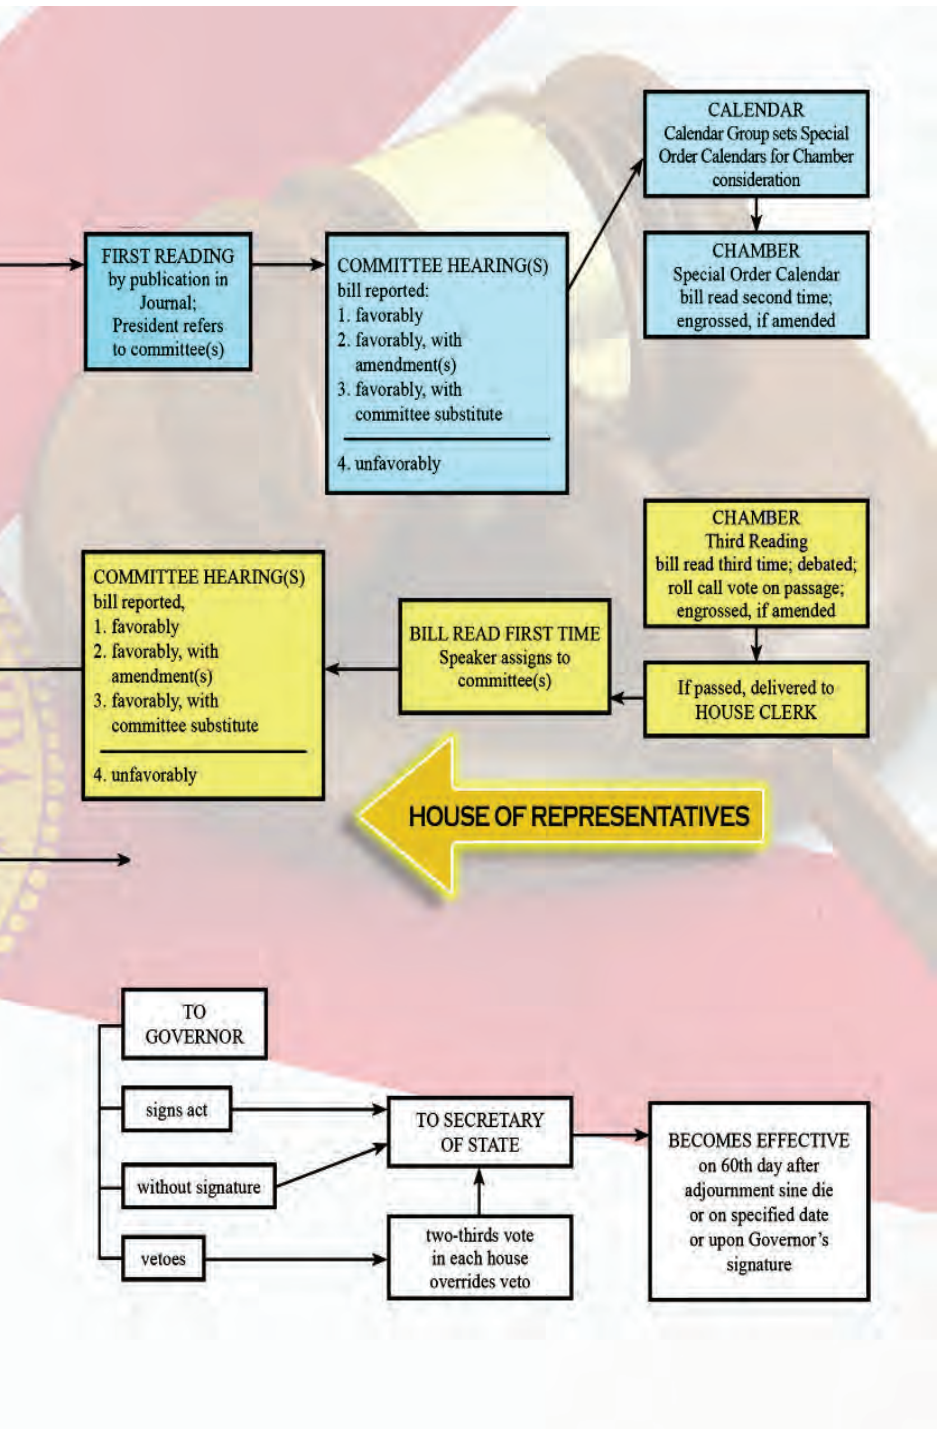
CALENDAR
Calendar Group sets Special Order Calendars for Chamber consideration

FIRST READING
by publication in Journal;
President refers to committee(s)

COMMITTEE HEARING(S)
bill reported:
1. favorably
2. favorably, with amendment(s)
3. favorably, with committee substitute
4. unfavorably

CHAMBER
Special Order Calendar
bill read second time;
engrossed, if amended

CHAMBER
Third Reading
bill read third time; debated;
roll call vote on passage;
engrossed, if amended

COMMITTEE HEARING(S)
bill reported,
1. favorably
2. favorably, with amendment(s)
3. favorably, with committee substitute
4. unfavorably

BILL READ FIRST TIME
Speaker assigns to committee(s)

If passed, delivered to HOUSE CLERK

HOUSE OF REPRESENTATIVES

TO GOVERNOR

signs act

without signature

vetoes

TO SECRETARY OF STATE

two-thirds vote in each house overrides veto

BECOMES EFFECTIVE
on 60th day after adjournment sine die
or on specified date
or upon Governor's signature